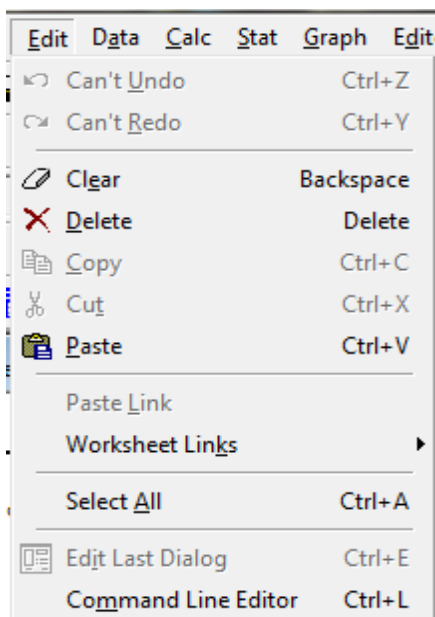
Edit Data Calc Stat Graph Edit

Can't Undo Ctrl+Z
Can't Redo Ctrl+Y

Clear Backspace
Delete Delete
Copy Ctrl+C
Cut Ctrl+X
Paste Ctrl+V

Paste Link
Worksheet Links

Select All Ctrl+A

Edit Last Dialog Ctrl+E
Command Line Editor Ctrl+L